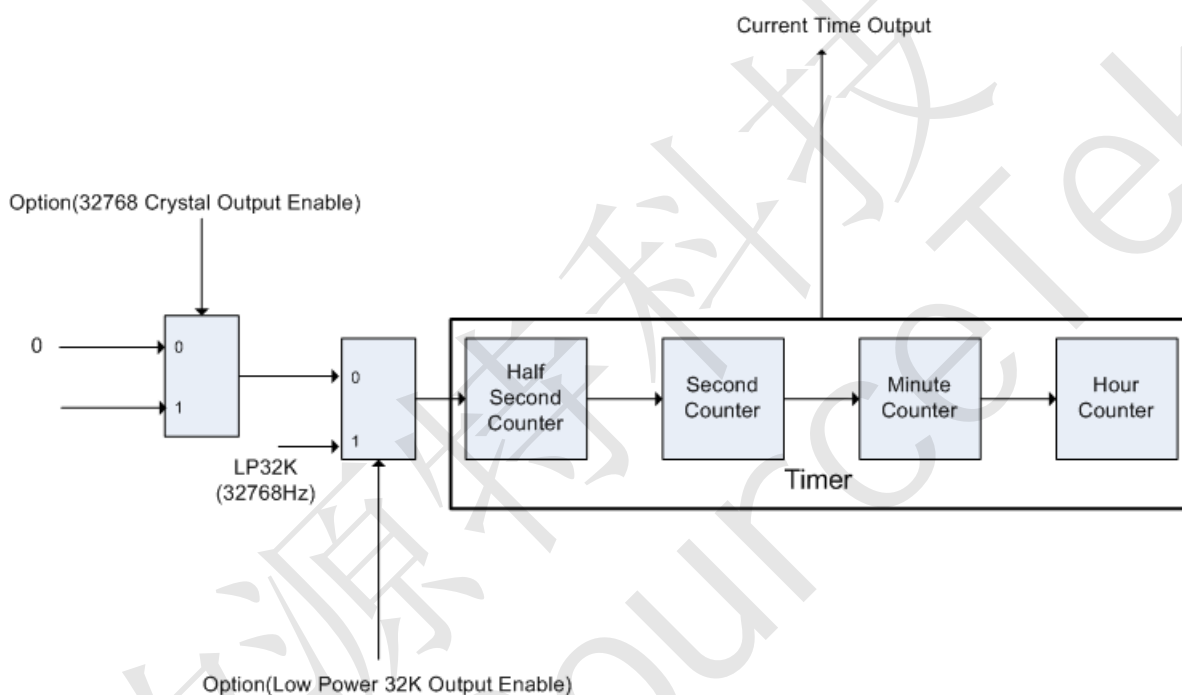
Current Time Output

Option(32768 Crystal Output Enable)

0

0

1

0

1

LP32K (32768Hz)

Half Second Counter

Second Counter

Minute Counter

Hour Counter

Timer

Option(Low Power 32K Output Enable)

源科技

Source Tek